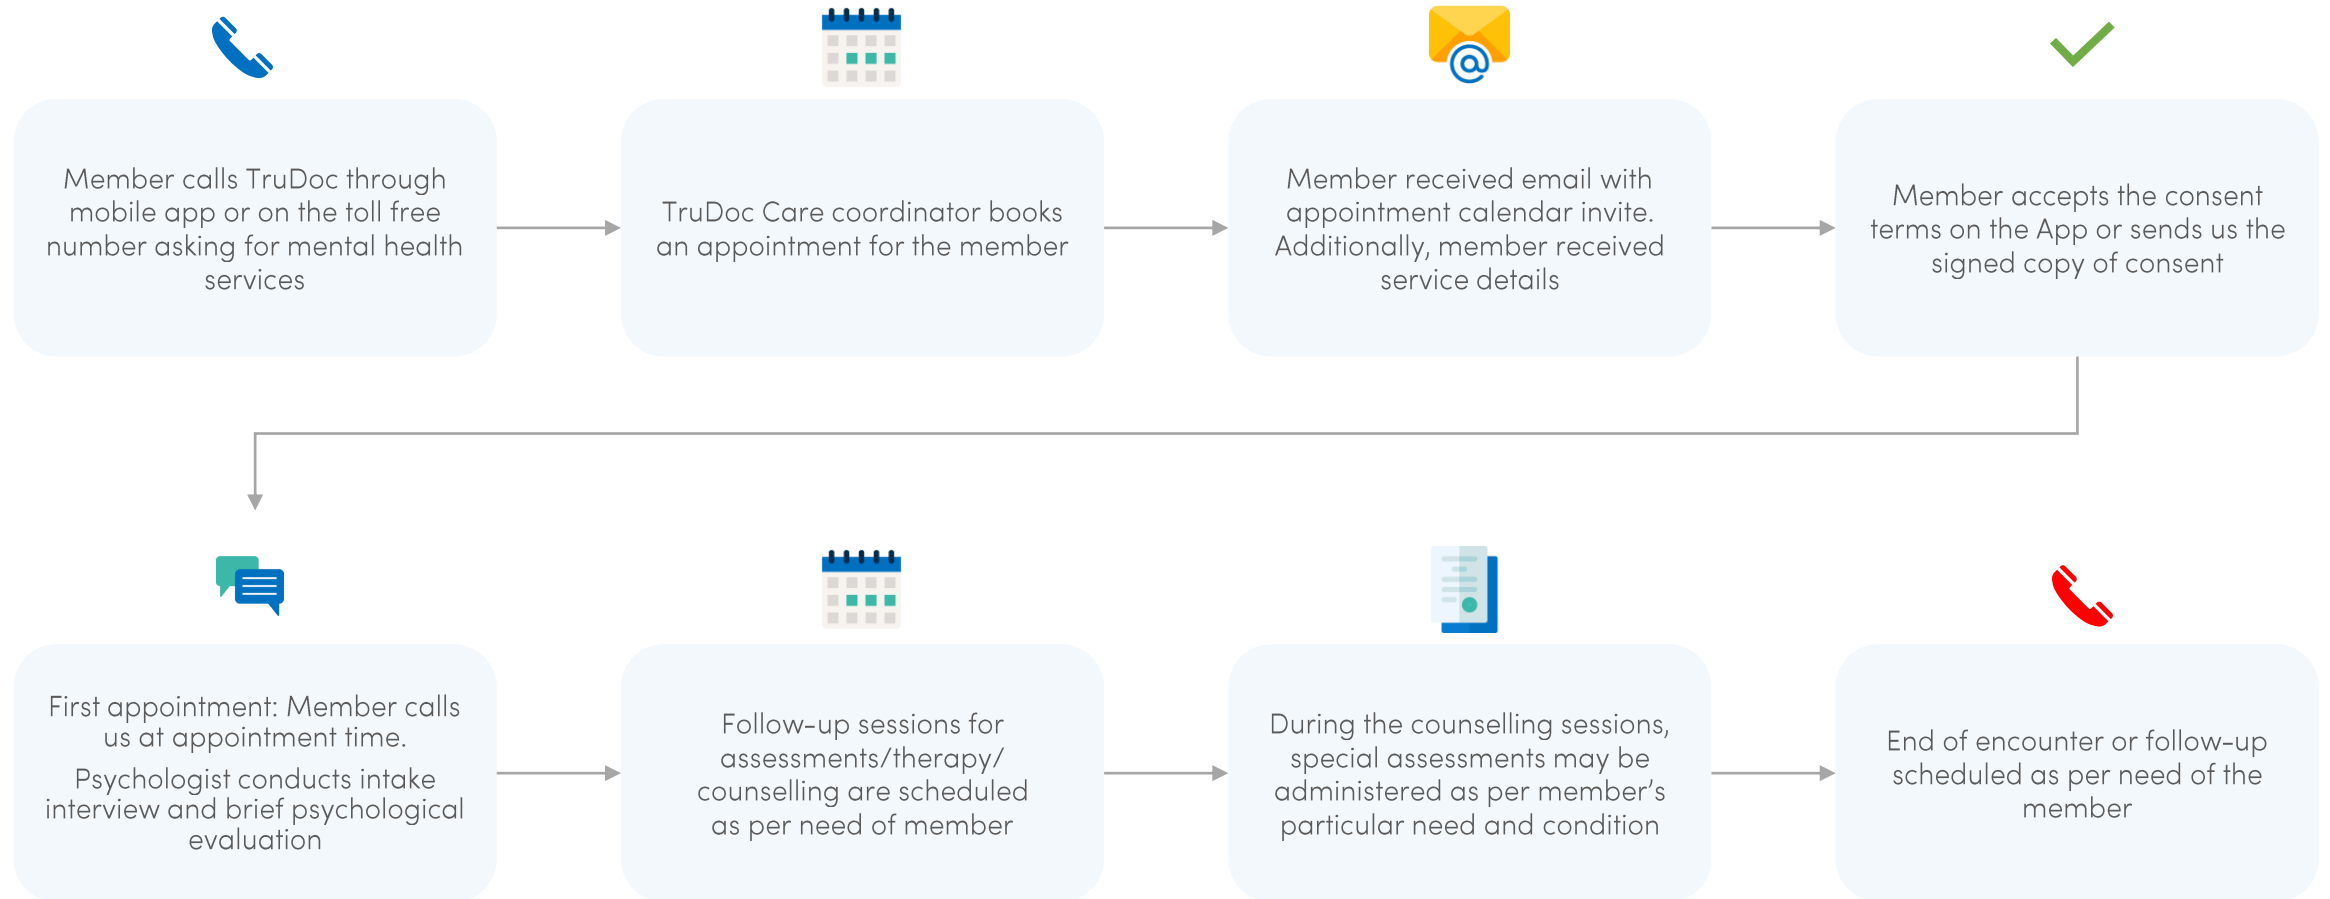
Member calls TruDoc through mobile app or on the toll free number asking for mental health services

TruDoc Care coordinator books an appointment for the member

Member received email with appointment calendar invite. Additionally, member received service details

Member accepts the consent terms on the App or sends us the signed copy of consent

First appointment: Member calls us at appointment time.

Psychologist conducts intake interview and brief psychological evaluation

Follow-up sessions for assessments/therapy/ counselling are scheduled as per need of member

During the counselling sessions, special assessments may be administered as per member's particular need and condition

End of encounter or follow-up scheduled as per need of the member